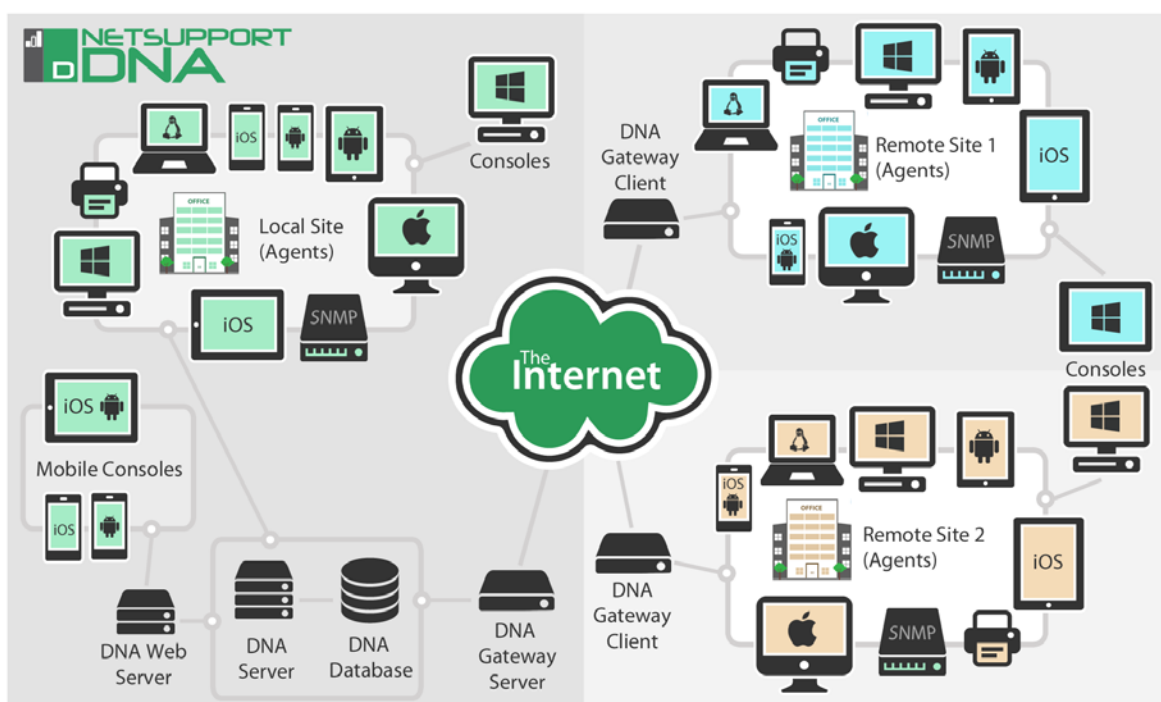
NETSUPPORT DNA

iOS

Consoles

Local Site (Agents)

OFFICE

iOS

SNMP

iOS

Mobile Consoles

iOS

DNA Web Server

DNA Server

DNA Database

The Internet

DNA Gateway Server

DNA Gateway Client

OFFICE

Remote Site 1 (Agents)

iOS

iOS

SNMP

Consoles

iOS

OFFICE

Remote Site 2 (Agents)

iOS

DNA Gateway Client

SNMP